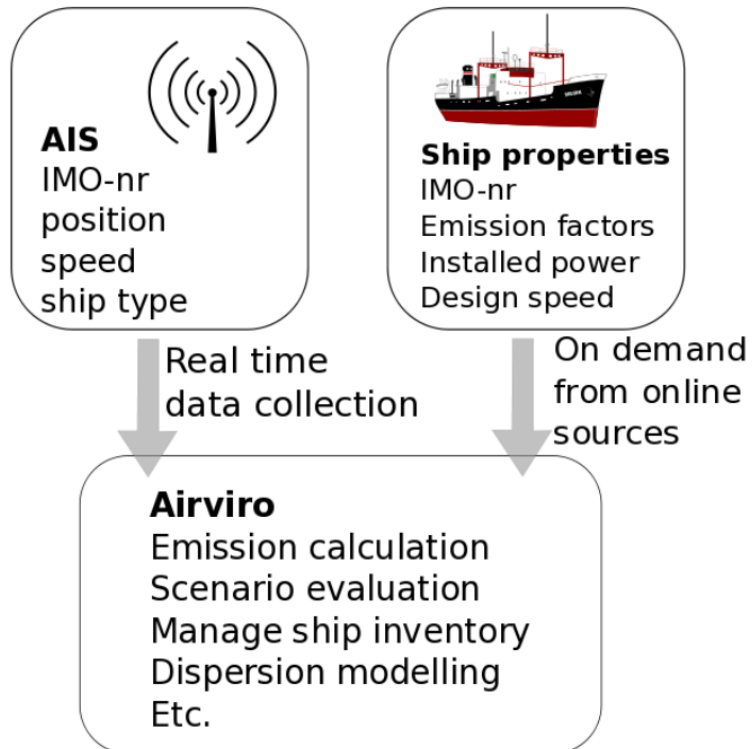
**AIS**
IMO-nr
position
speed
ship type

**Ship properties**
IMO-nr
Emission factors
Installed power
Design speed

Real time data collection

On demand from online sources

**Airviro**
Emission calculation
Scenario evaluation
Manage ship inventory
Dispersion modelling
Etc.